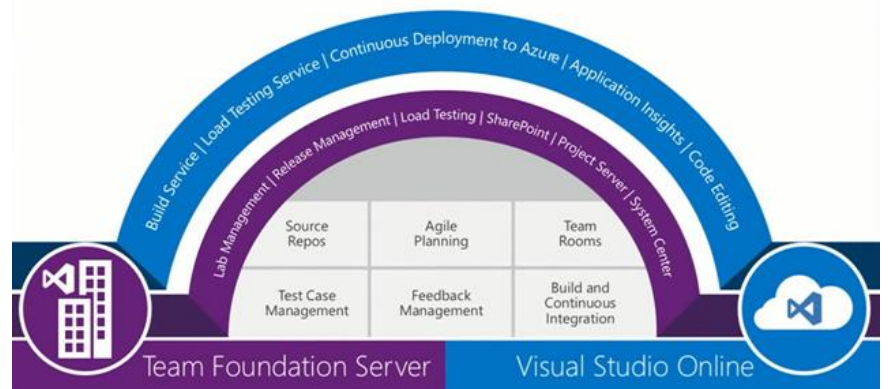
Build Service | Load Testing Service | Continuous Deployment to Azure | Application Insights | Code Editing

Lab Management | Release Management | Load Testing | SharePoint | Project Server | System Center

| Source Repos | Agile Planning | Team Rooms |
|---|---|---|
| Test Case Management | Feedback Management | Build and Continuous Integration |

Team Foundation Server

Visual Studio Online